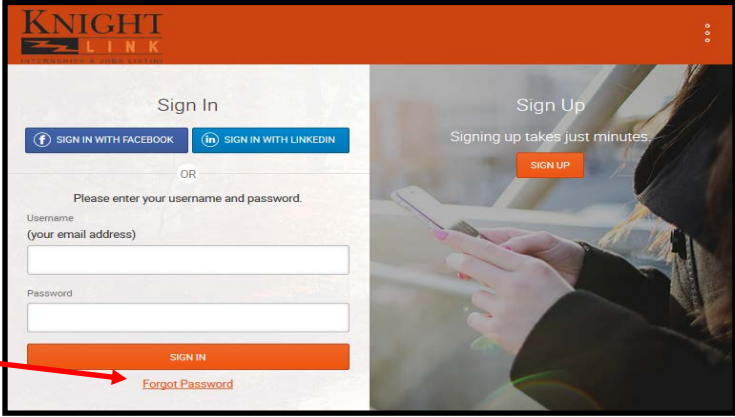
KNIGHT
LINK
INTERNSHIPS & JOBS LISTING

Sign In

SIGN IN WITH FACEBOOK

SIGN IN WITH LINKEDIN

OR

Please enter your username and password.

Username
(your email address)

Password

SIGN IN

Forgot Password

Sign Up

Signing up takes just minutes.

SIGN UP